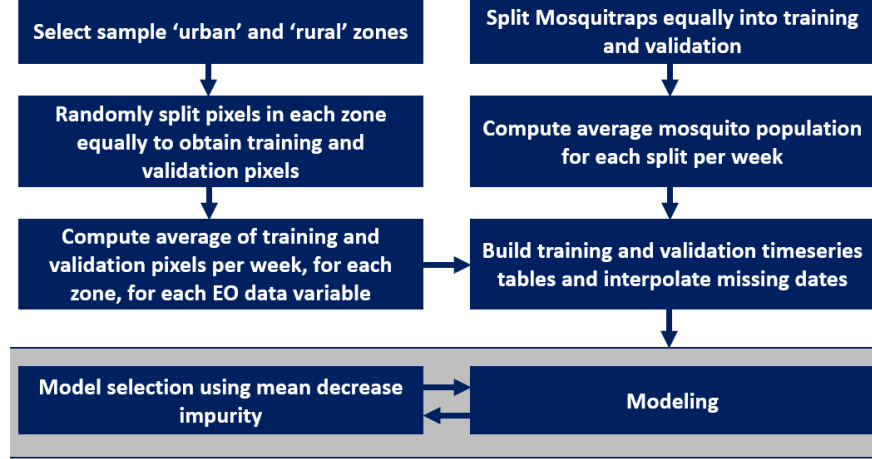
Select sample ‘urban’ and ‘rural’ zones

Randomly split pixels in each zone equally to obtain training and validation pixels

Compute average of training and validation pixels per week, for each zone, for each EO data variable

Split Mosquitraps equally into training and validation

Compute average mosquito population for each split per week

Build training and validation timeseries tables and interpolate missing dates

Model selection using mean decrease impurity

Modeling